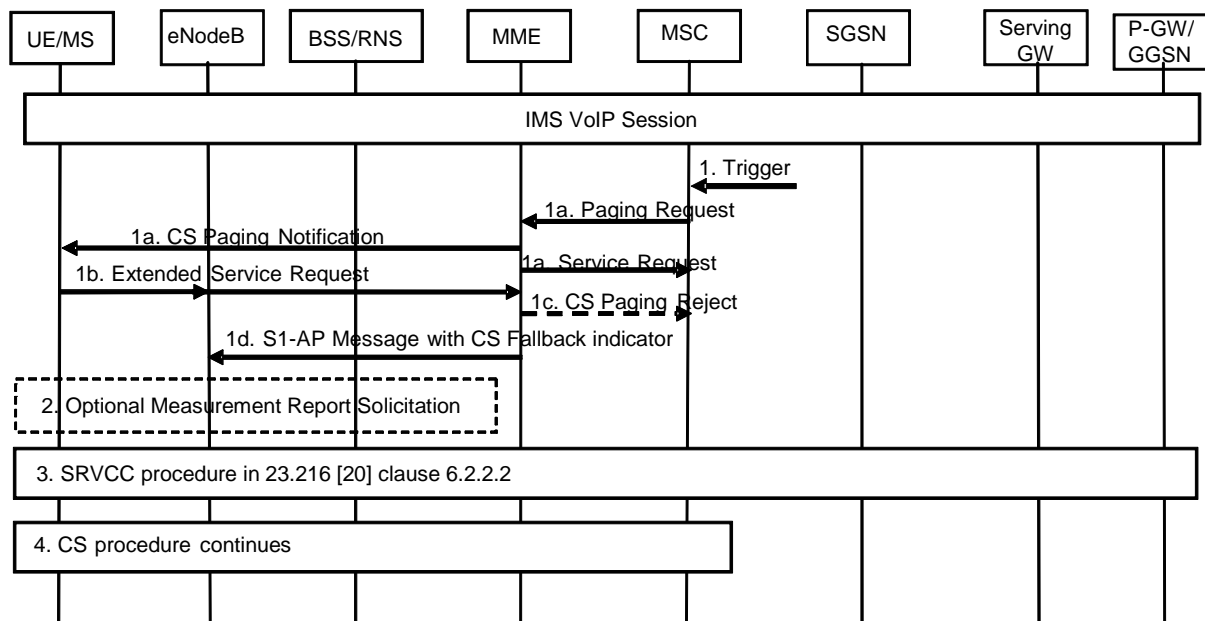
UE/MS
eNodeB
BSS/RNS
MME
MSC
SGSN
Serving GW
P-GW/ GGSN

IMS VoIP Session

1. Trigger
1a. Paging Request
1a. CS Paging Notification
1a. Service Request
1b. Extended Service Request
1c. CS Paging Reject
1d. S1-AP Message with CS Fallback indicator

2. Optional Measurement Report Solicitation

3. SRVCC procedure in 23.216 [20] clause 6.2.2.2

4. CS procedure continues